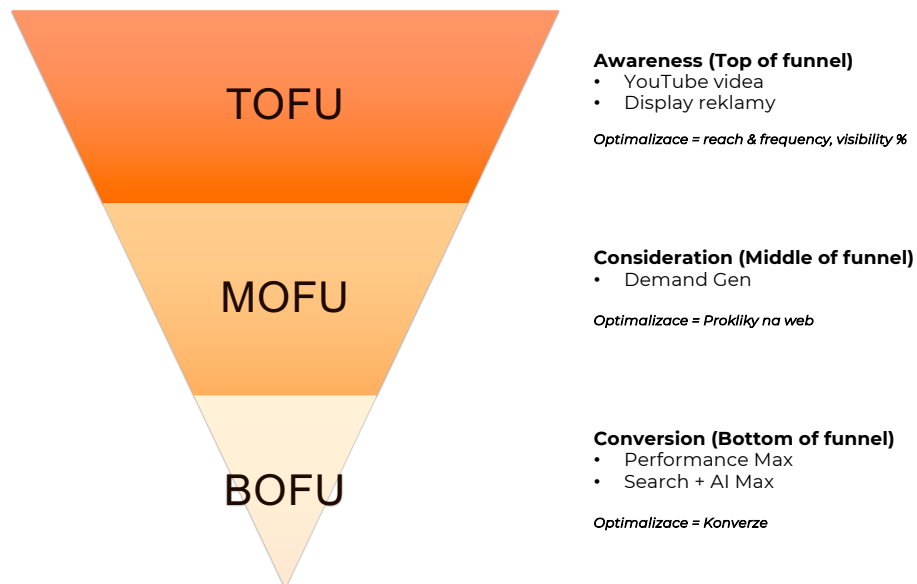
TOFU

MOFU

BOFU

**Awareness (Top of funnel)**
- YouTube videa
- Display reklamy

*Optimalizace = reach & frequency, visibility %*

**Consideration (Middle of funnel)**
- Demand Gen

*Optimalizace = Prokliky na web*

**Conversion (Bottom of funnel)**
- Performance Max
- Search + AI Max

*Optimalizace = Konverze*